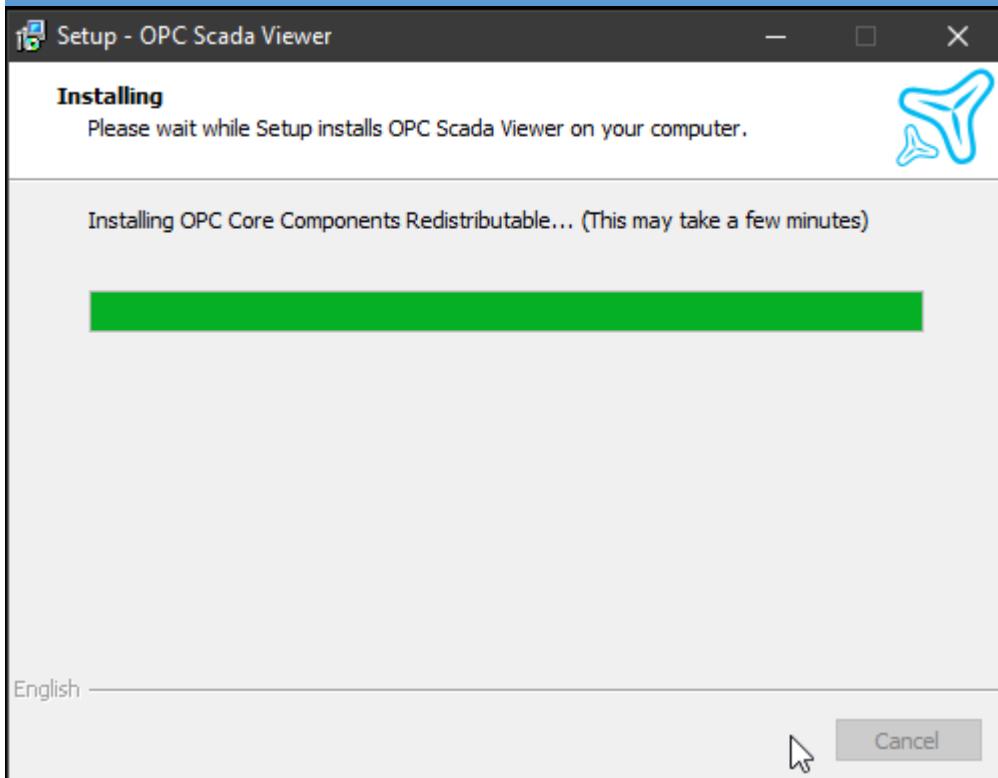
Setup - OPC Scada Viewer

Installing
Please wait while Setup installs OPC Scada Viewer on your computer.

Installing OPC Core Components Redistributable... (This may take a few minutes)

English

Cancel